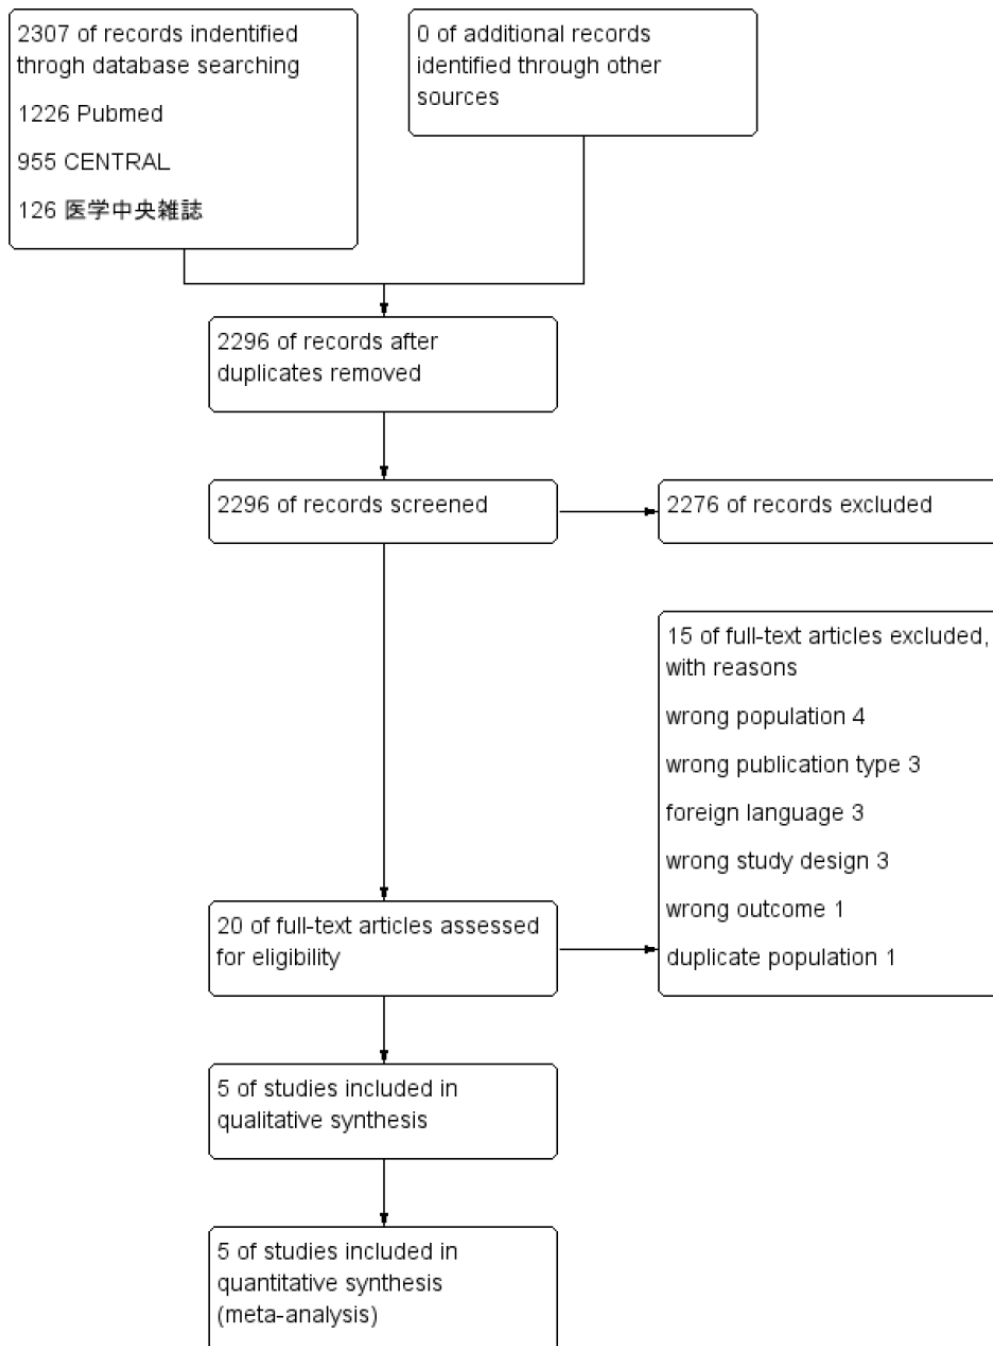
2307 of records indentified throgh database searching

1226 Pubmed

955 CENTRAL

126 医学中央雑誌

0 of additional records identified through other sources

2296 of records after duplicates removed

2296 of records screened

2276 of records excluded

15 of full-text articles excluded, with reasons

wrong population 4

wrong publication type 3

foreign language 3

wrong study design 3

wrong outcome 1

duplicate population 1

20 of full-text articles assessed for eligibility

5 of studies included in qualitative synthesis

5 of studies included in quantitative synthesis (meta-analysis)